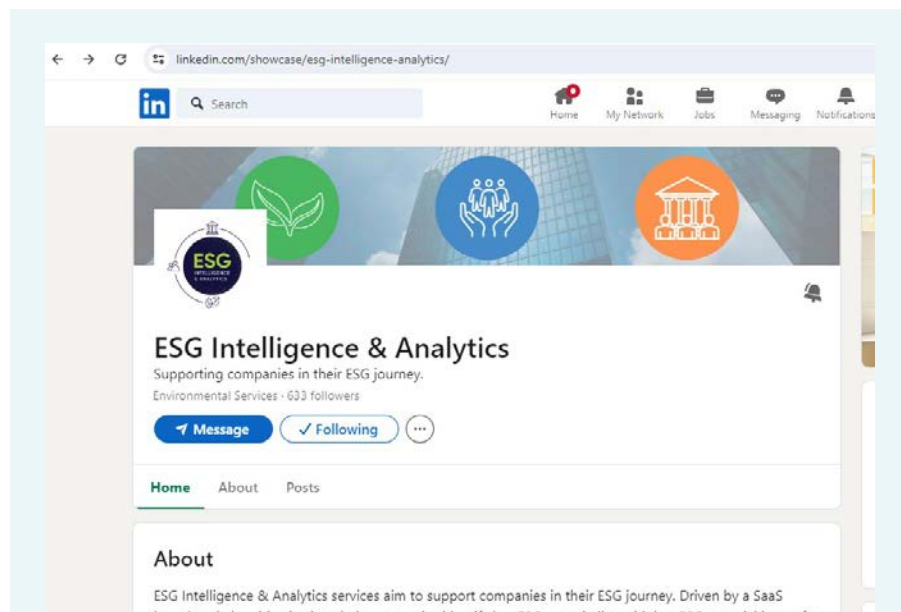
linkedin.com/showcase/esg-intelligence-analytics/

in Search

Home My Network Jobs Messaging Notifications

ESG INTELLIGENCE & ANALYTICS

ESG Intelligence & Analytics

Supporting companies in their ESG journey.

Environmental Services · 633 followers

Message ✓ Following ···

Home About Posts

About

ESG Intelligence & Analytics services aim to support companies in their ESG journey. Driven by a SaaS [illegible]